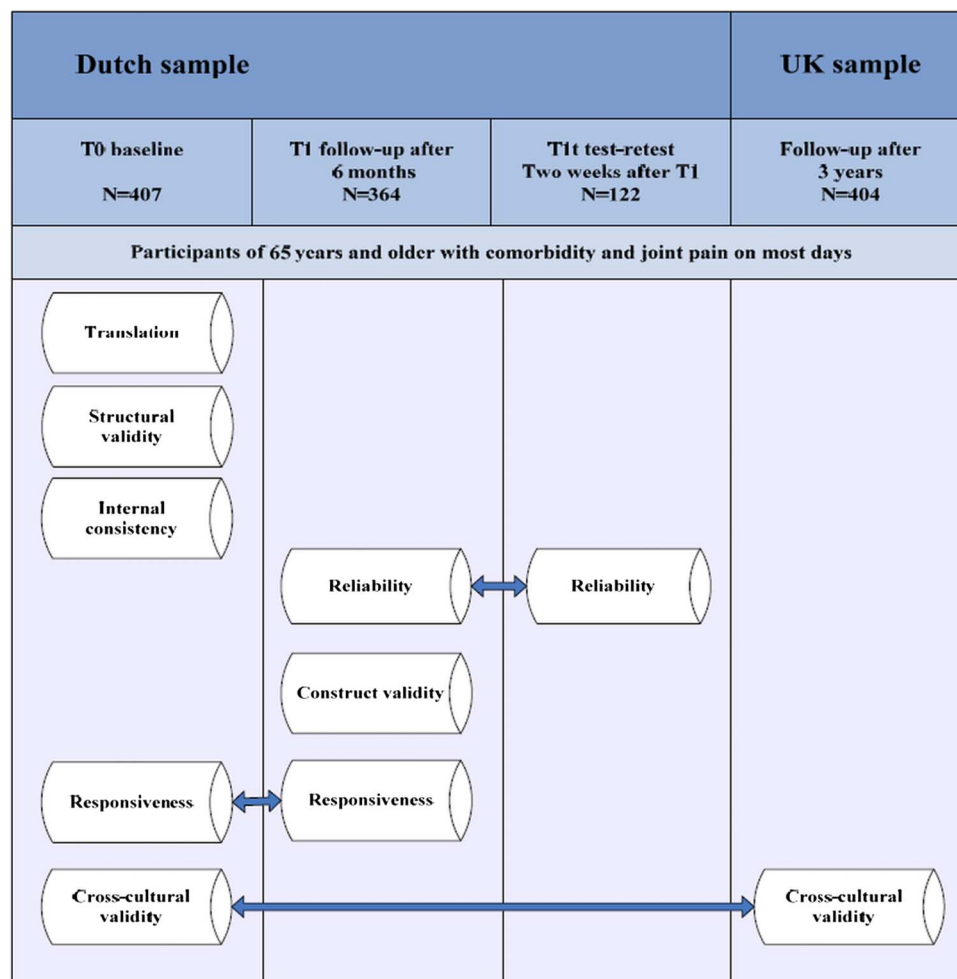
Dutch sample

UK sample

T0 baseline

N=407

T1 follow-up after 6 months N=364

T1t test-retest Two weeks after T1 N=122

Follow-up after 3 years N=404

Participants of 65 years and older with comorbidity and joint pain on most days

Translation

Structural validity

Internal consistency

Reliability

Reliability

Construct validity

Responsiveness

Responsiveness

Cross-cultural validity

Cross-cultural validity